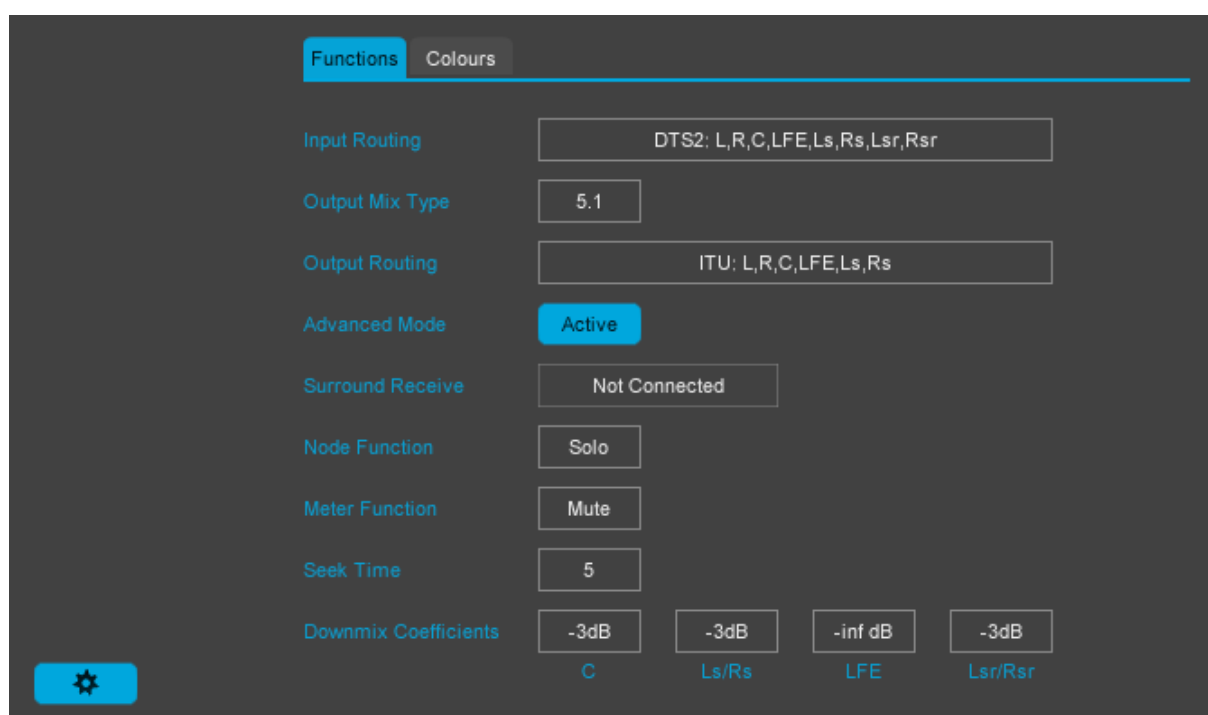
Functions Colours

Input Routing DTS2: L,R,C,LFE,Ls,Rs,Lsr,Rsr

Output Mix Type 5.1

Output Routing ITU: L,R,C,LFE,Ls,Rs

Advanced Mode Active

Surround Receive Not Connected

Node Function Solo

Meter Function Mute

Seek Time 5

Downmix Coefficients -3dB -3dB -inf dB -3dB

C Ls/Rs LFE Lsr/Rsr